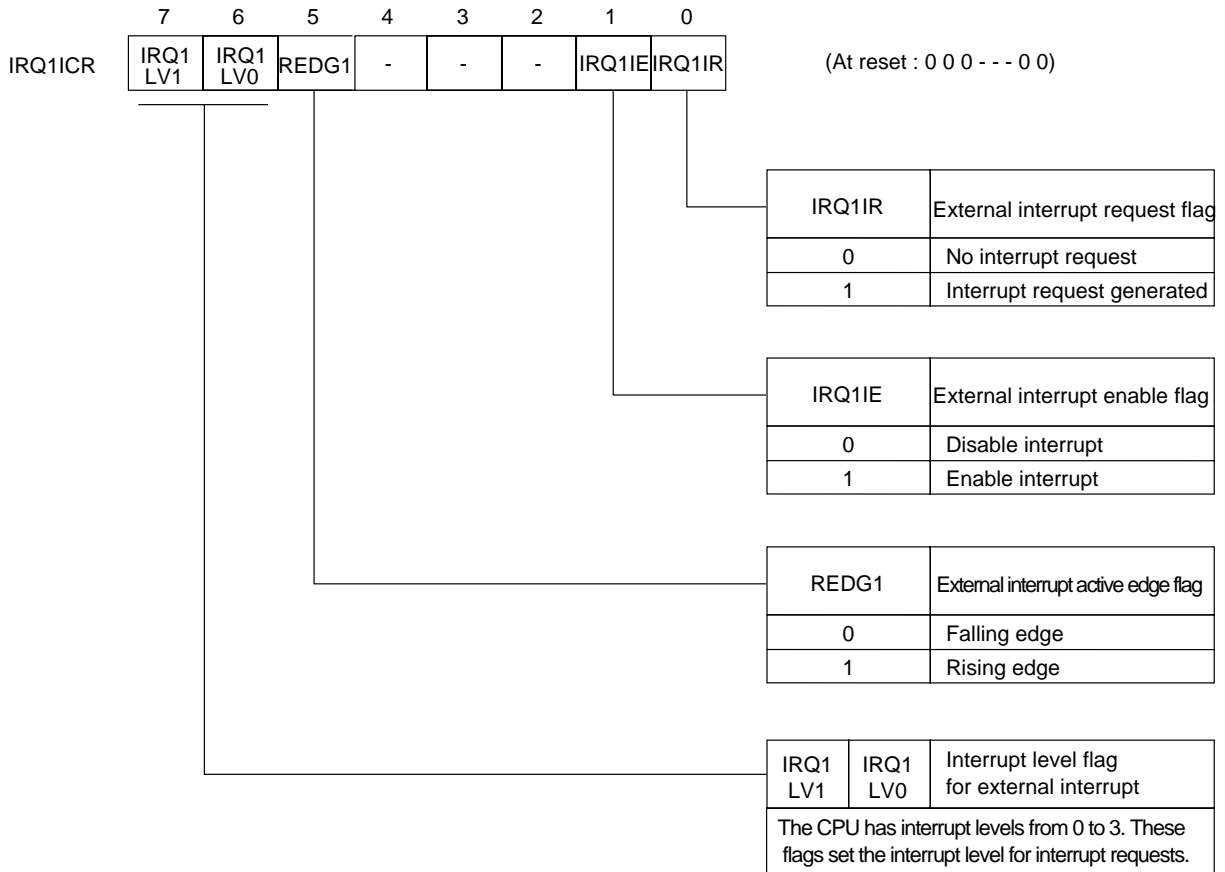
| | 7 | 6 | 5 | 4 | 3 | 2 | 1 | 0 |
|---|---|---|---|---|---|---|---|---|
| IRQ1ICR | IRQ1 LV1 | IRQ1 LV0 | REDG1 | - | - | - | IRQ1IE | IRQ1IR |

(At reset : 0 0 0 - - - 0 0)

| IRQ1IR | External interrupt request flag |
|---|---|
| 0 | No interrupt request |
| 1 | Interrupt request generated |

| IRQ1IE | External interrupt enable flag |
|---|---|
| 0 | Disable interrupt |
| 1 | Enable interrupt |

| REDG1 | External interrupt active edge flag |
|---|---|
| 0 | Falling edge |
| 1 | Rising edge |

| IRQ1 LV1 | IRQ1 LV0 | Interrupt level flag for external interrupt |
|---|---|---|

The CPU has interrupt levels from 0 to 3. These flags set the interrupt level for interrupt requests.